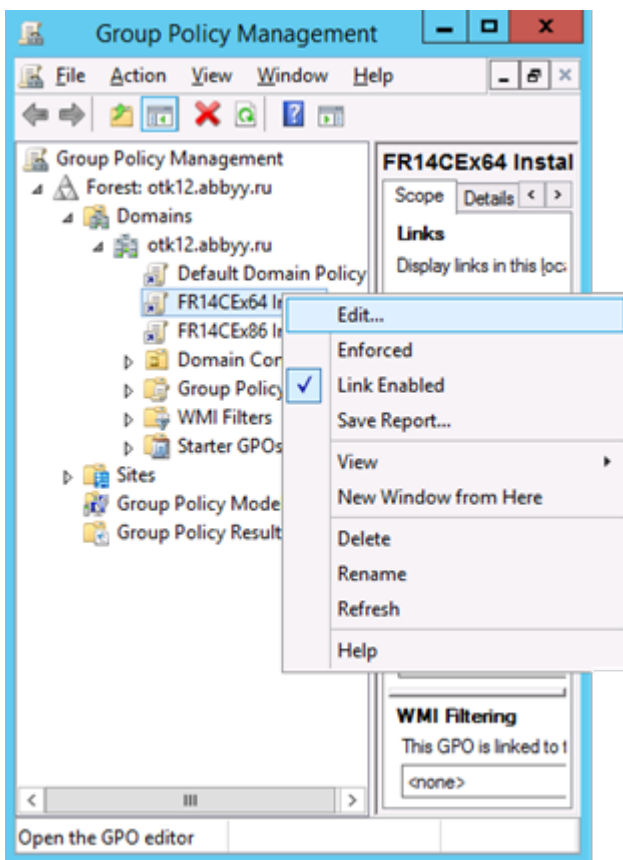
Group Policy Management

File Action View Window Help

Group Policy Management
Forest: otk12.abbyy.ru
Domains
otk12.abbyy.ru
Default Domain Policy
FR14CEx64 In
FR14CEx86 In
Domain Con
Group Policy
WMI Filters
Starter GPOs
Sites
Group Policy Mode
Group Policy Result

FR14CEx64 Instal
Scope Details
Links
Display links in this loca

Edit...
Enforced
✓ Link Enabled
Save Report...
View
New Window from Here
Delete
Rename
Refresh
Help

WMI Filtering
This GPO is linked to t
<none>

Open the GPO editor